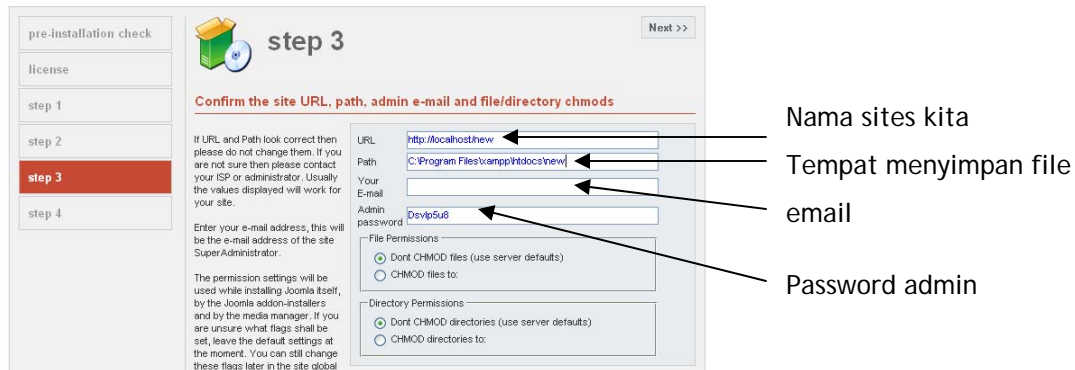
pre-installation check

license

step 1

step 2

step 3

step 4

step 3

Next >>

Confirm the site URL, path, admin e-mail and file/directory chmods

If URL and Path look correct then please do not change them. If you are not sure then please contact your ISP or administrator. Usually the values displayed will work for your site.

Enter your e-mail address, this will be the e-mail address of the site SuperAdministrator.

The permission settings will be used while installing Joomla itself, by the Joomla addon-installers and by the media manager. If you are unsure what flags shall be set, leave the default settings at the moment. You can still change these flags later in the site global

URL http://localhost/new

Path C:\Program Files\xampp\htdocs\new\

Your E-mail

Admin password Dsvlp5u8

File Permissions

Dont CHMOD files (use server defaults)

CHMOD files to:

Directory Permissions

Dont CHMOD directories (use server defaults)

CHMOD directories to:

Nama sites kita

Tempat menyimpan file

email

Password admin